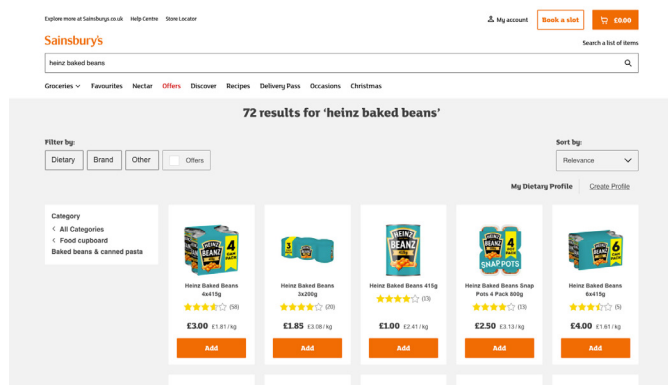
Explore more at Sainsburys.co.uk Help Centre Store Locator

My account Book a slot £0.00

Sainsbury's

Search a list of items

heinz baked beans

Groceries Favourites Nectar Offers Discover Recipes Delivery Pass Occasions Christmas

72 results for 'heinz baked beans'

Filter by:

Dietary Brand Other Offers

Sort by:

Relevance

My Dietary Profile Create Profile

Category
All Categories
Food cupboard
Baked beans & canned pasta

HEINZ BEANZ 4
Heinz Baked Beans 4x415g
(58)
£3.00 £1.81 / kg
Add

3
Heinz Baked Beans 3x200g
(20)
£1.85 £3.08 / kg
Add

HEINZ BEANZ
Heinz Baked Beans 415g
(13)
£1.00 £2.41 / kg
Add

HEINZ BEANZ 4 SNAP POTS
Heinz Baked Beans Snap Pots 4 Pack 800g
(13)
£2.50 £3.13 / kg
Add

HEINZ BEANZ 6
Heinz Baked Beans 6x415g
(5)
£4.00 £1.61 / kg
Add